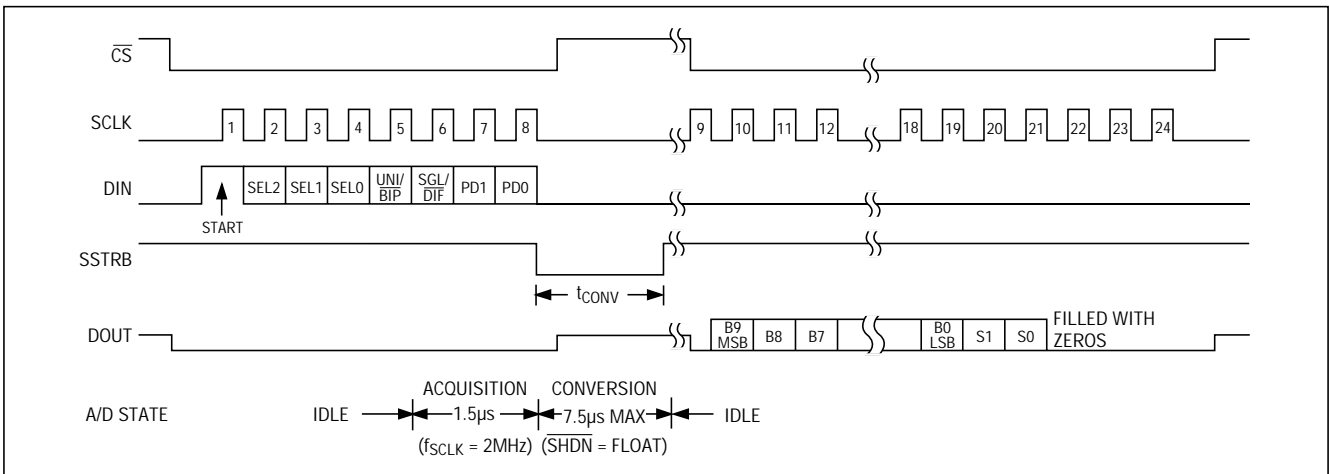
$\overline{CS}$

SCLK

1 2 3 4 5 6 7 8 9 10 11 12 18 19 20 21 22 23 24

DIN

START

SEL2 SEL1 SEL0 $\frac{UNI}{BIP}$ $\frac{SGL}{DIF}$ PD1 PD0

SSTRB

$t_{CONV}$

DOUT

$\frac{B9}{MSB}$ B8 B7 $\frac{B0}{LSB}$ S1 S0 FILLED WITH ZEROS

A/D STATE

IDLE

ACQUISITION 1.5μs

($f_{SCLK}$ = 2MHz)

CONVERSION 7.5μs MAX

($\overline{SHDN}$ = FLOAT)

IDLE